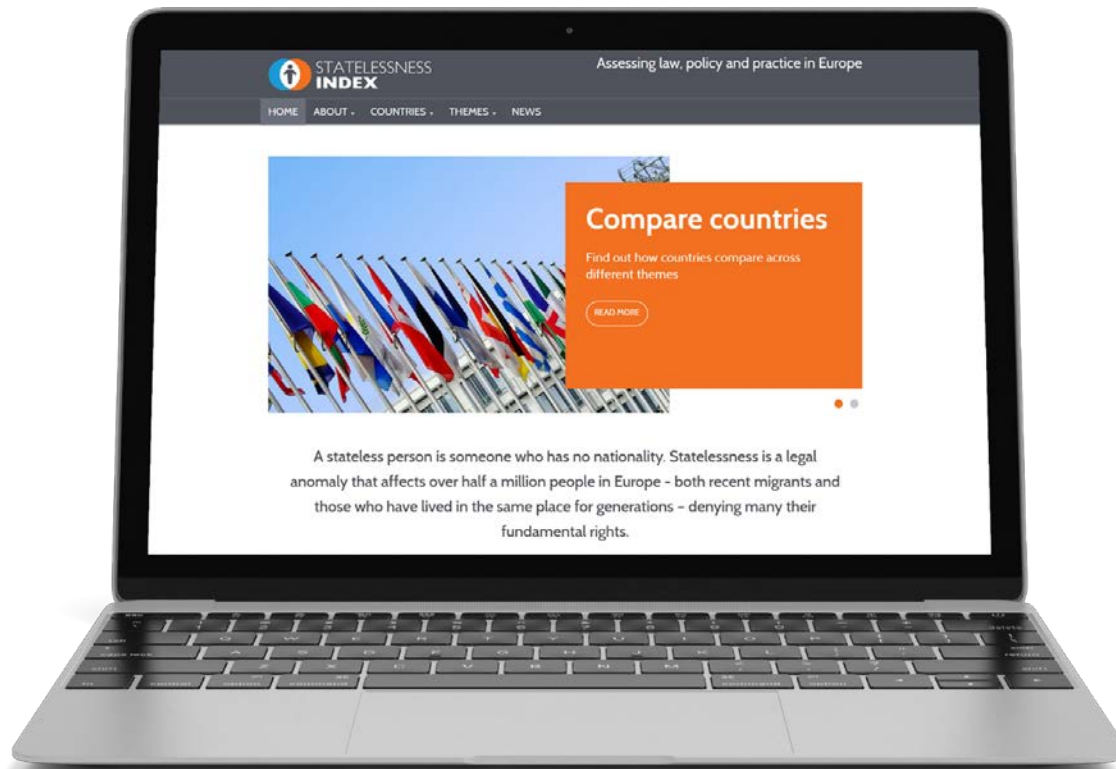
STATELESSNESS INDEX

Assessing law, policy and practice in Europe

HOME ABOUT COUNTRIES THEMES NEWS

Compare countries

Find out how countries compare across different themes

READ MORE

A stateless person is someone who has no nationality. Statelessness is a legal anomaly that affects over half a million people in Europe - both recent migrants and those who have lived in the same place for generations – denying many their fundamental rights.